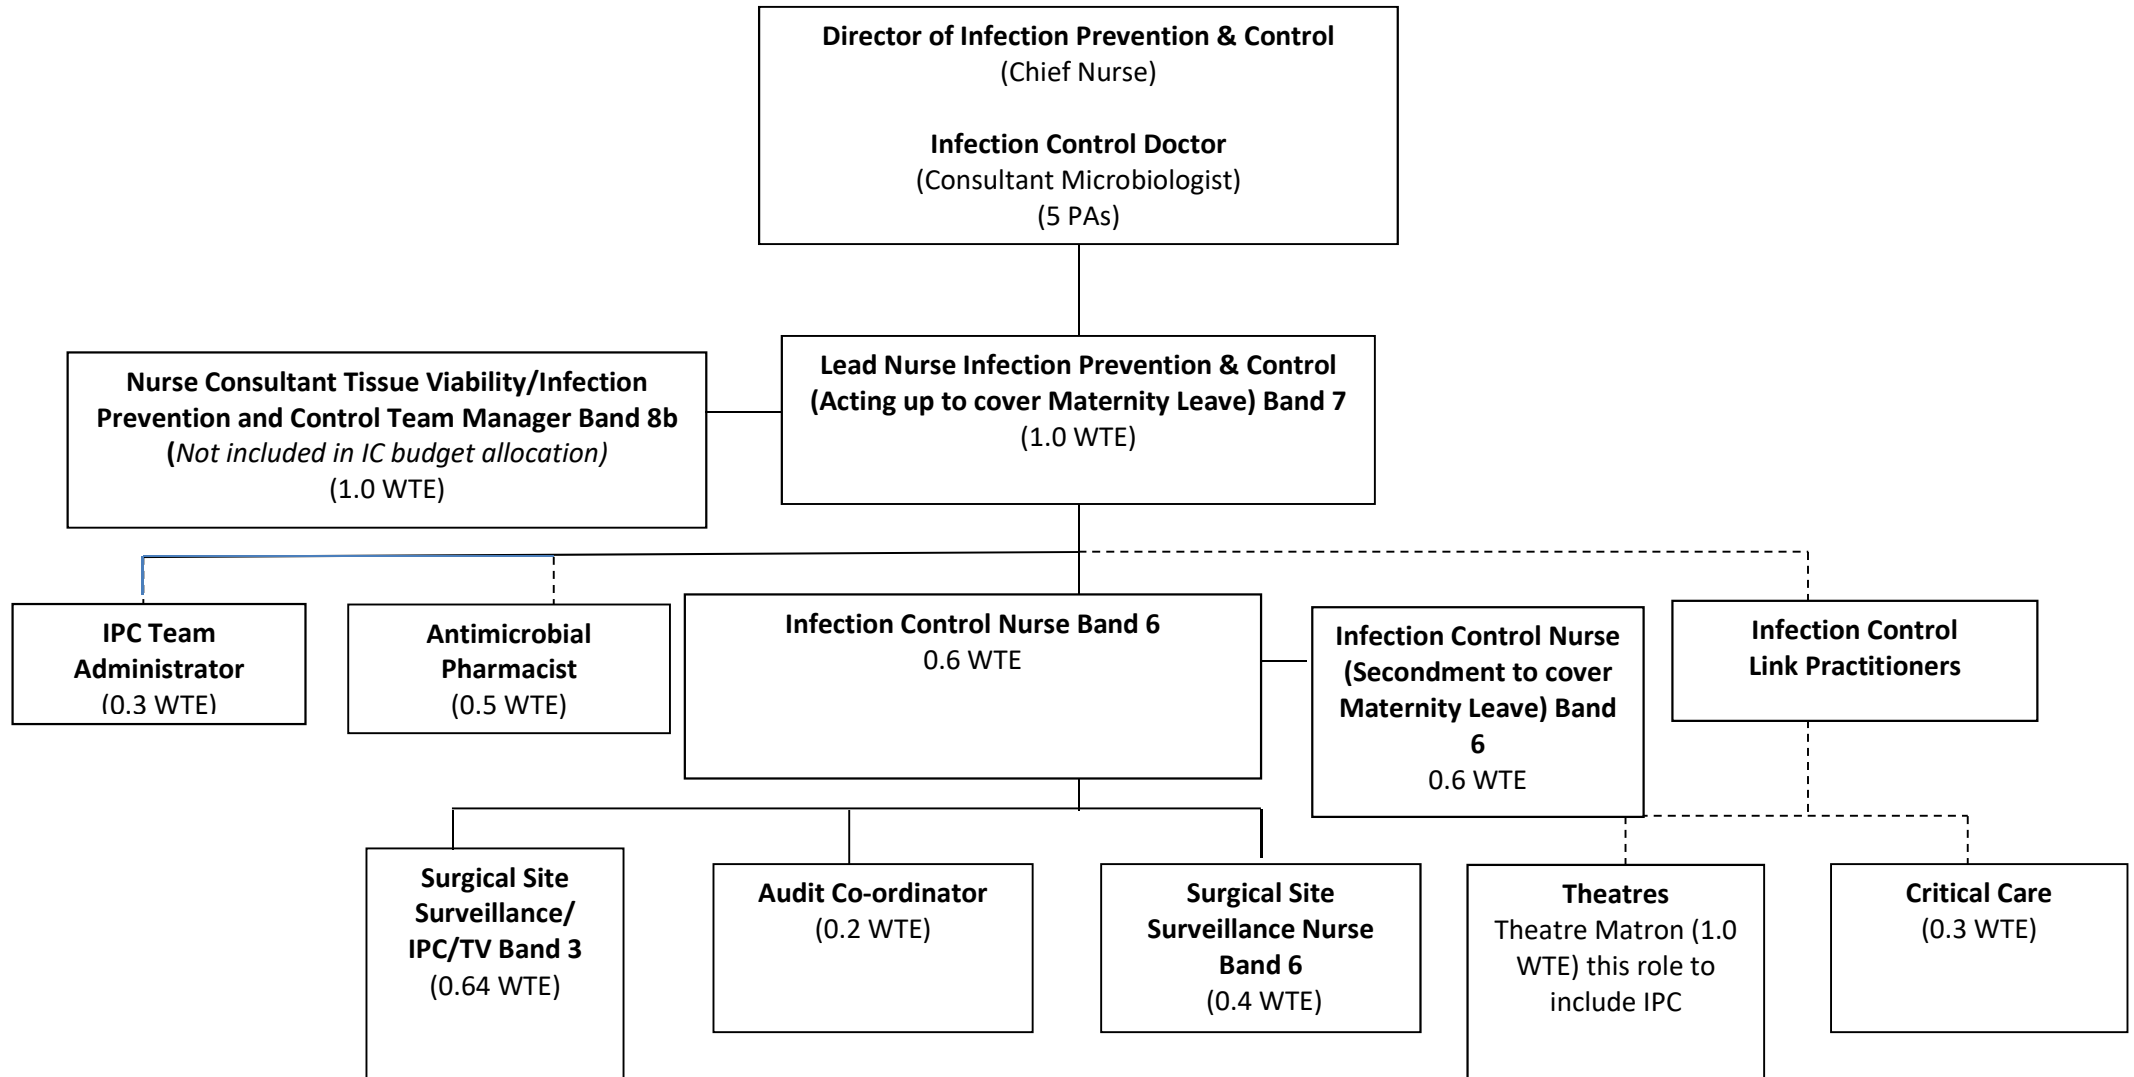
**Director of Infection Prevention & Control**
(Chief Nurse)

**Infection Control Doctor**
(Consultant Microbiologist)
(5 PAs)

**Nurse Consultant Tissue Viability/Infection Prevention and Control Team Manager Band 8b**
**(***Not included in IC budget allocation)*
(1.0 WTE)

**Lead Nurse Infection Prevention & Control (Acting up to cover Maternity Leave) Band 7**
(1.0 WTE)

**IPC Team Administrator**
(0.3 WTE)

**Antimicrobial Pharmacist**
(0.5 WTE)

**Infection Control Nurse Band 6**
0.6 WTE

**Infection Control Nurse (Secondment to cover Maternity Leave) Band 6**
0.6 WTE

**Infection Control Link Practitioners**

**Surgical Site Surveillance/ IPC/TV Band 3**
(0.64 WTE)

**Audit Co-ordinator**
(0.2 WTE)

**Surgical Site Surveillance Nurse Band 6**
(0.4 WTE)

**Theatres**
Theatre Matron (1.0 WTE) this role to include IPC

**Critical Care**
(0.3 WTE)